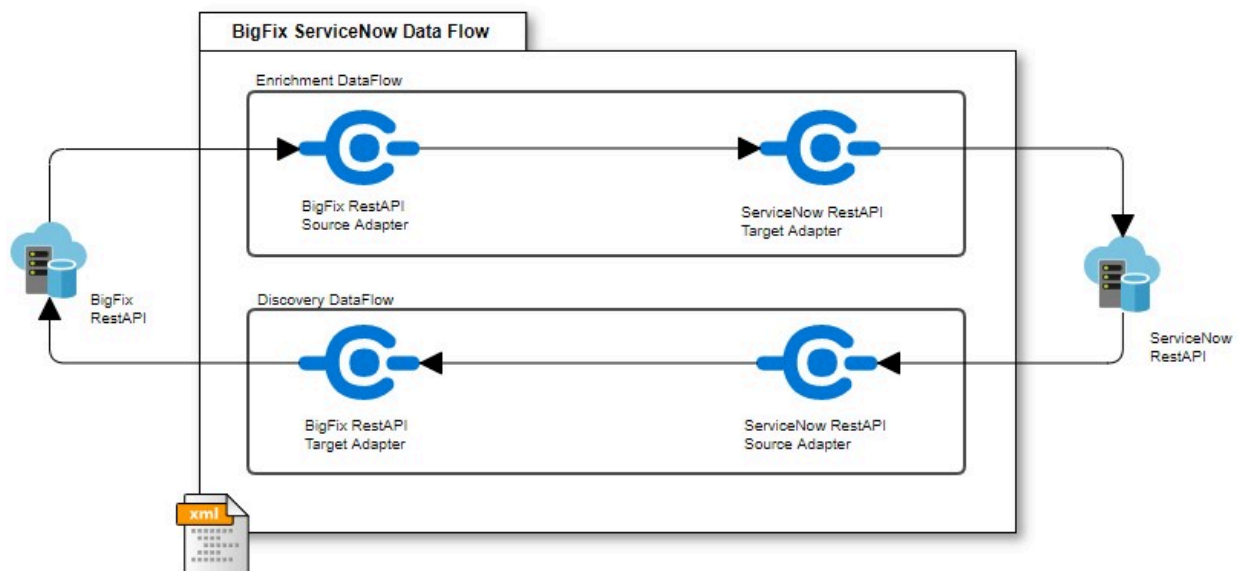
BigFix ServiceNow Data Flow

Enrichment DataFlow

BigFix RestAPI Source Adapter

ServiceNow RestAPI Target Adapter

BigFix RestAPI

ServiceNow RestAPI

Discovery DataFlow

BigFix RestAPI Target Adapter

ServiceNow RestAPI Source Adapter

xml